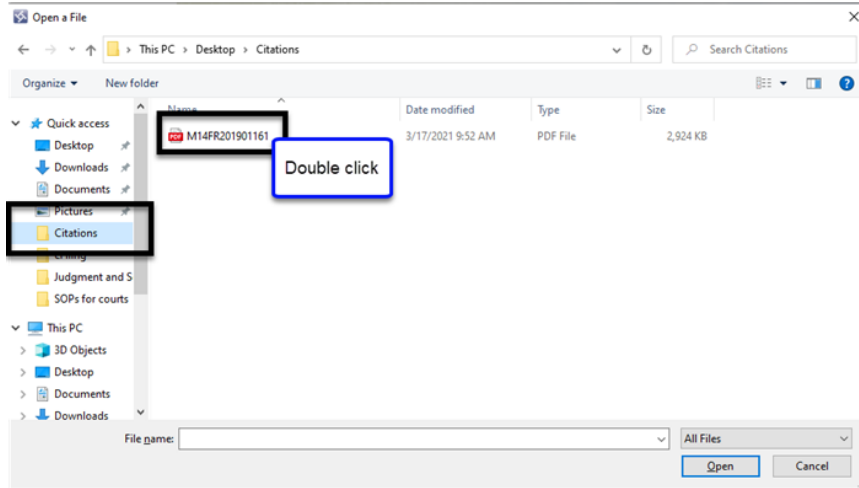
Open a File

This PC > Desktop > Citations

Search Citations

Organize ▾ New folder

Quick access
Desktop
Downloads
Documents
Pictures
Citations
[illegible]
Judgment and S
SOPs for courts
This PC
3D Objects
Desktop
Documents
Downloads

| Name | Date modified | Type | Size |
|---|---|---|---|
| M14FR201901161 | 3/17/2021 9:52 AM | PDF File | 2,924 KB |

Double click

File name:
All Files
Open
Cancel